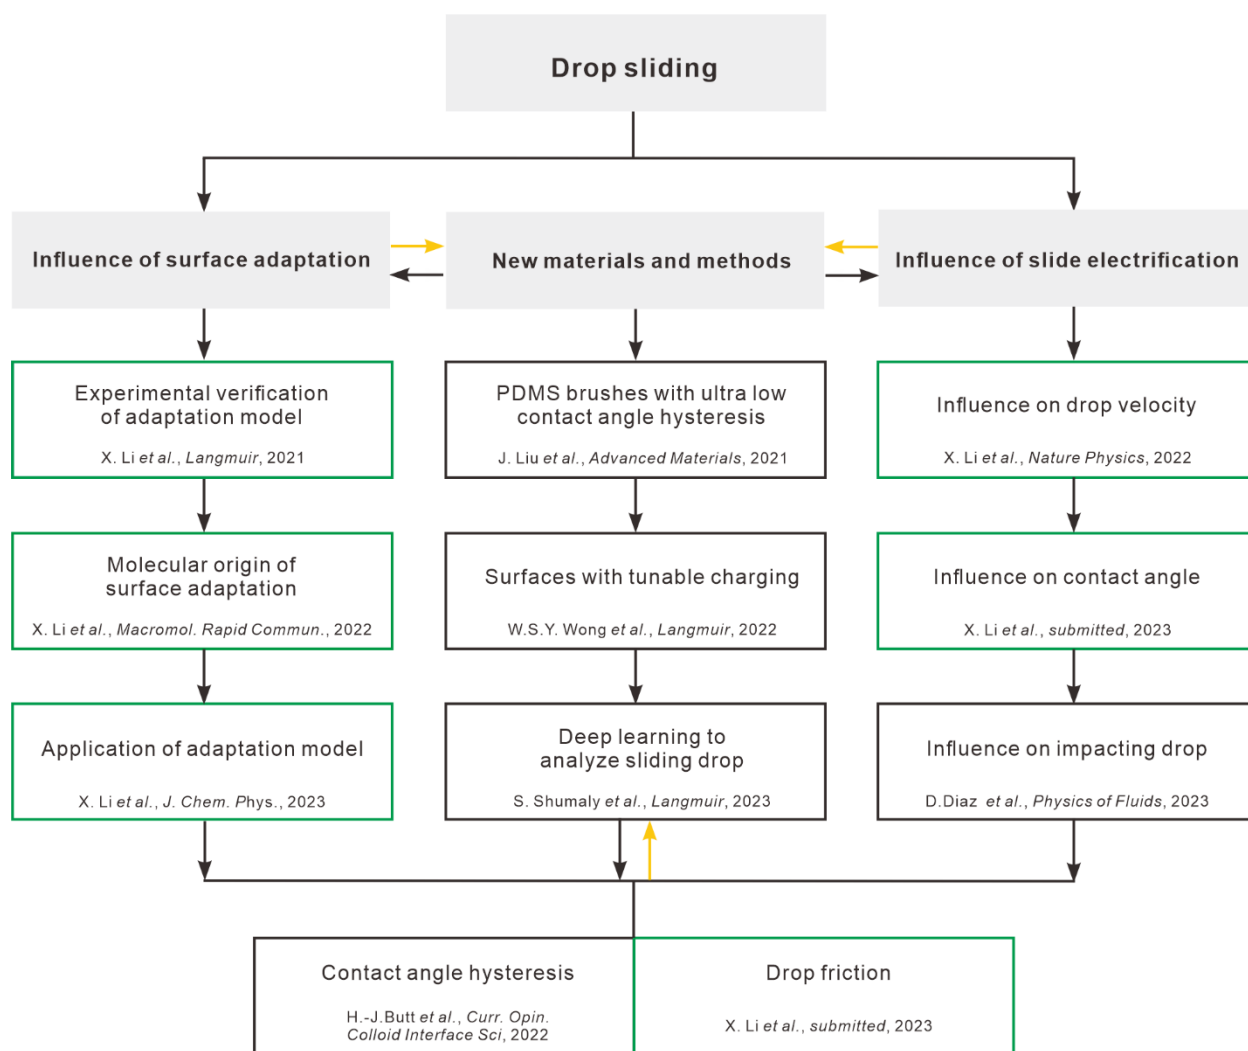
Drop sliding

Influence of surface adaptation

New materials and methods

Influence of slide electrification

Experimental verification of adaptation model

X. Li et al., Langmuir, 2021

PDMS brushes with ultra low contact angle hysteresis

J. Liu et al., Advanced Materials, 2021

Influence on drop velocity

X. Li et al., Nature Physics, 2022

Molecular origin of surface adaptation

X. Li et al., Macromol. Rapid Commun., 2022

Surfaces with tunable charging

W.S.Y. Wong et al., Langmuir, 2022

Influence on contact angle

X. Li et al., submitted, 2023

Application of adaptation model

X. Li et al., J. Chem. Phys., 2023

Deep learning to analyze sliding drop

S. Shumaly et al., Langmuir, 2023

Influence on impacting drop

D.Diaz et al., Physics of Fluids, 2023

Contact angle hysteresis

H.-J.Butt et al., Curr. Opin. Colloid Interface Sci, 2022

Drop friction

X. Li et al., submitted, 2023